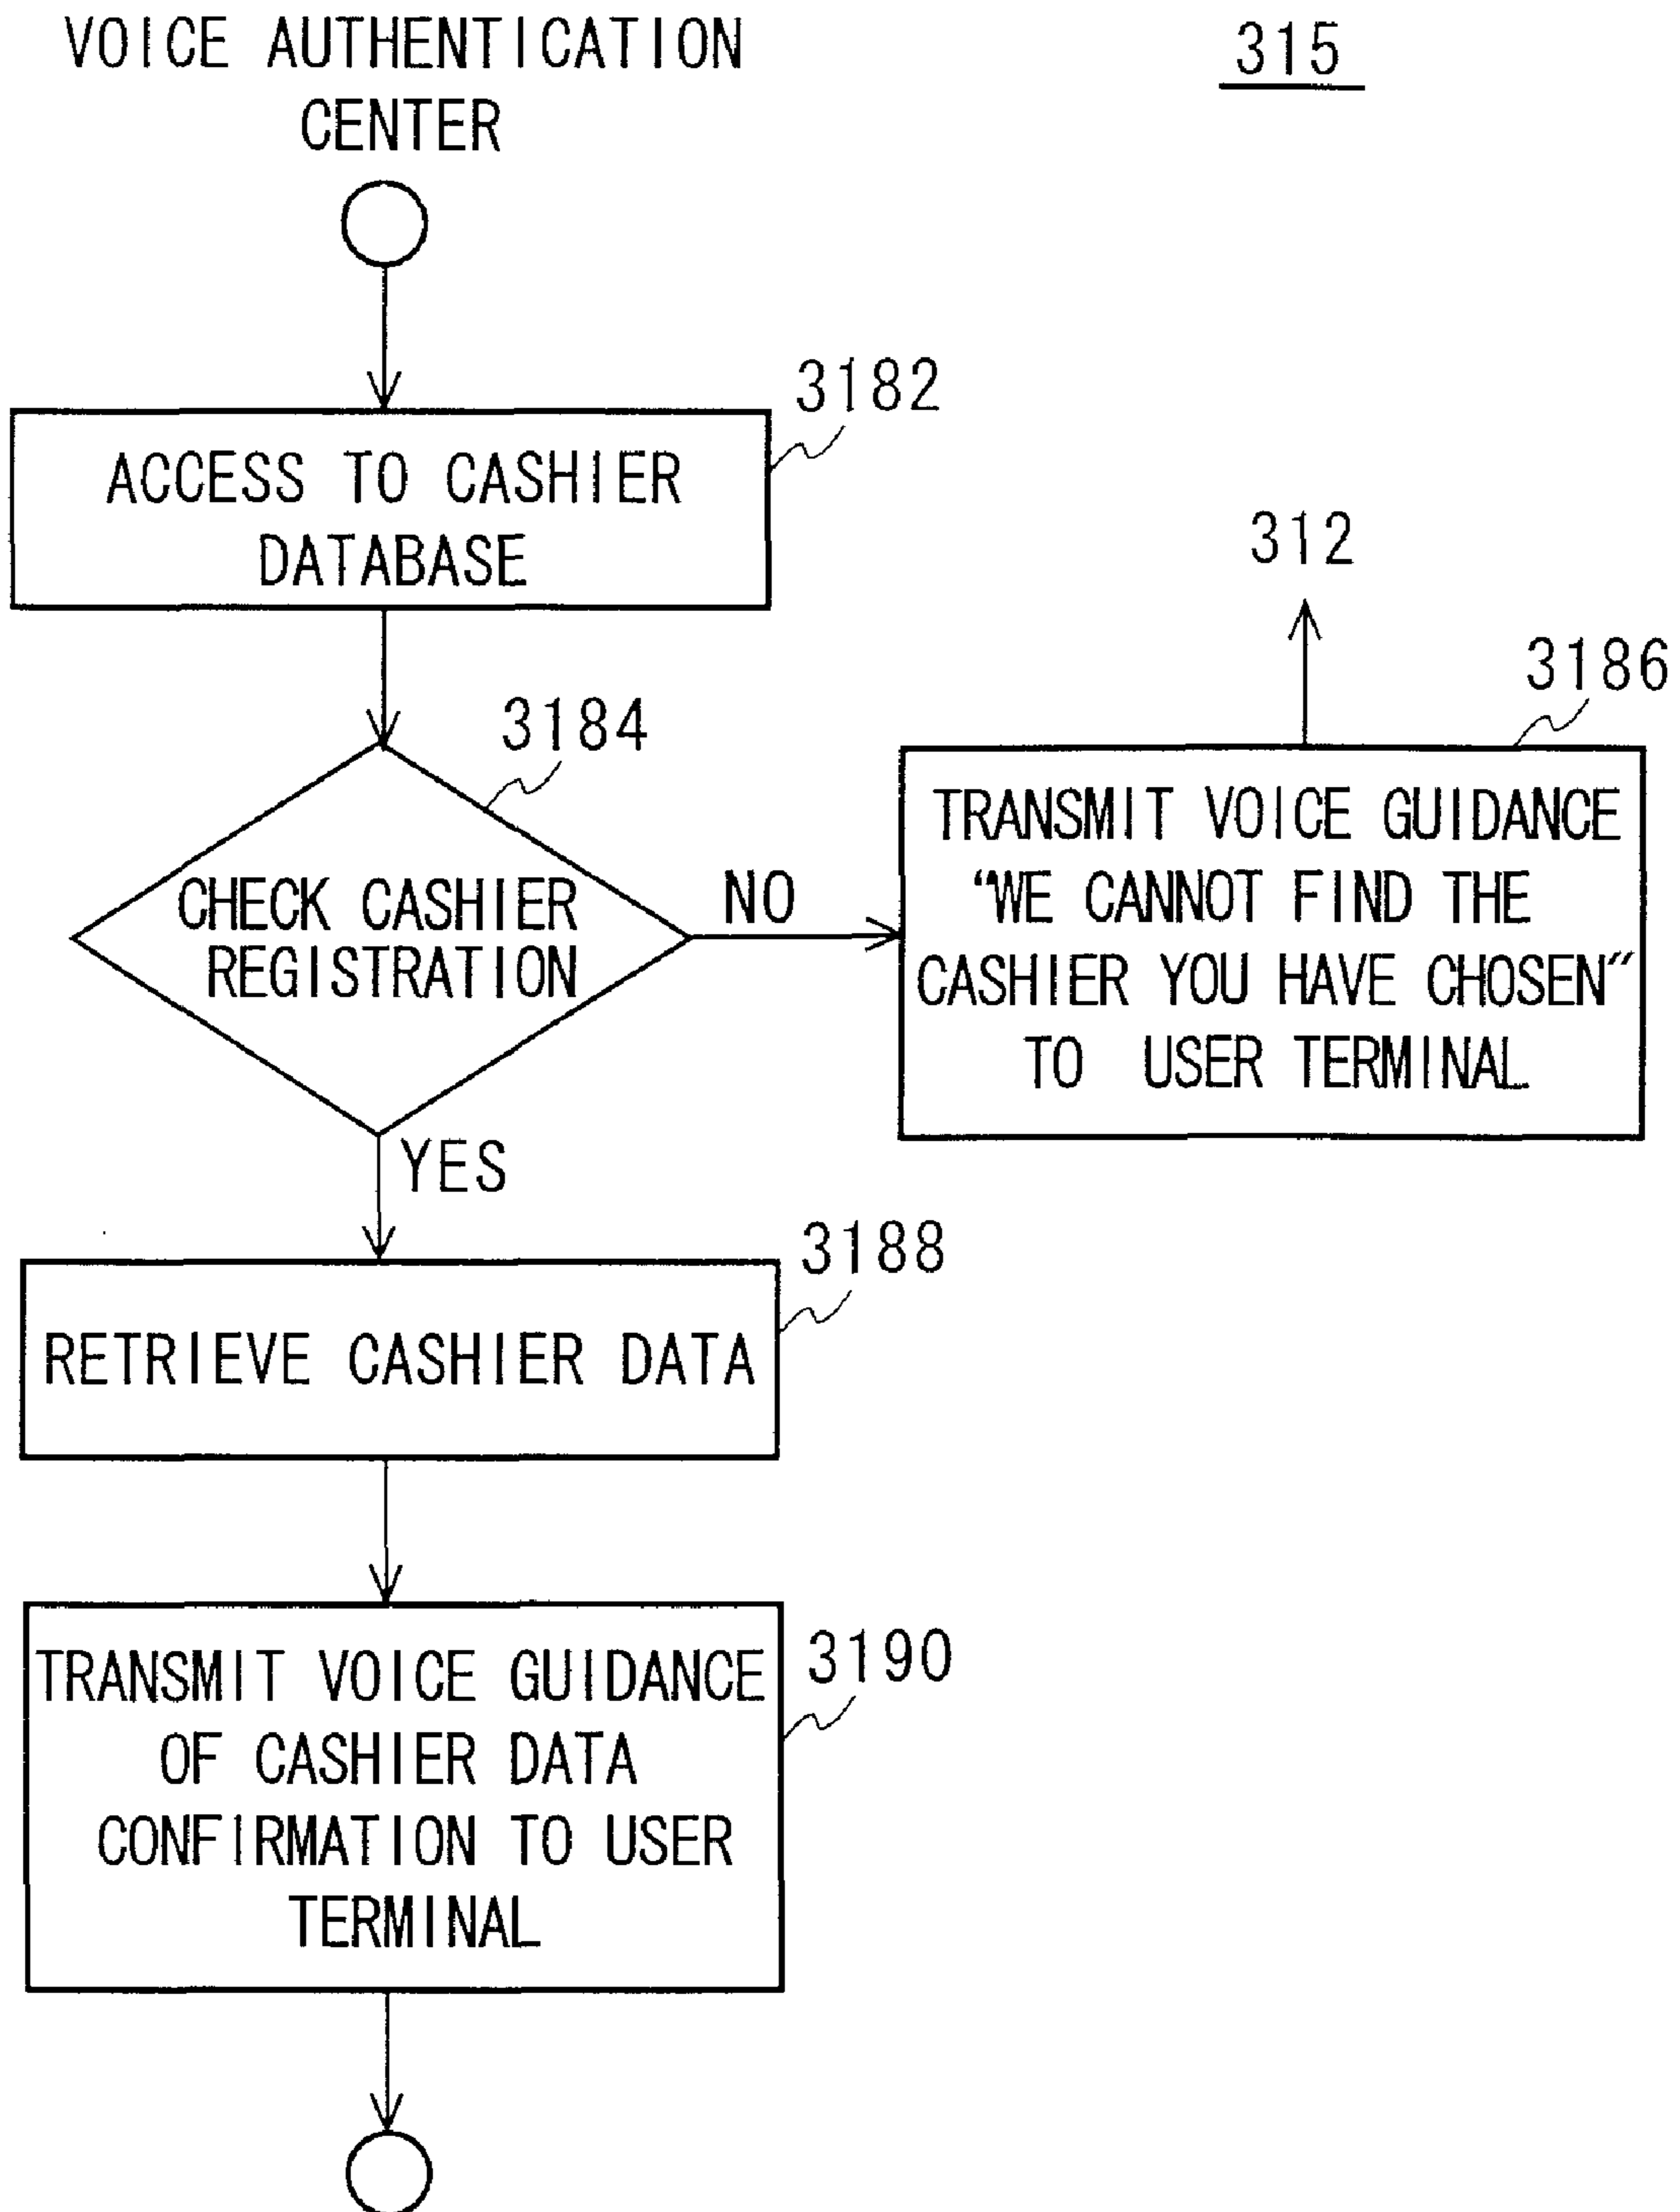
VOICE AUTHENTICATION CENTER

315

ACCESS TO CASHIER DATABASE

3182

312

3186

3184

CHECK CASHIER REGISTRATION

NO

TRANSMIT VOICE GUIDANCE "WE CANNOT FIND THE CASHIER YOU HAVE CHOSEN" TO USER TERMINAL

YES

3188

RETRIEVE CASHIER DATA

TRANSMIT VOICE GUIDANCE OF CASHIER DATA CONFIRMATION TO USER TERMINAL

3190